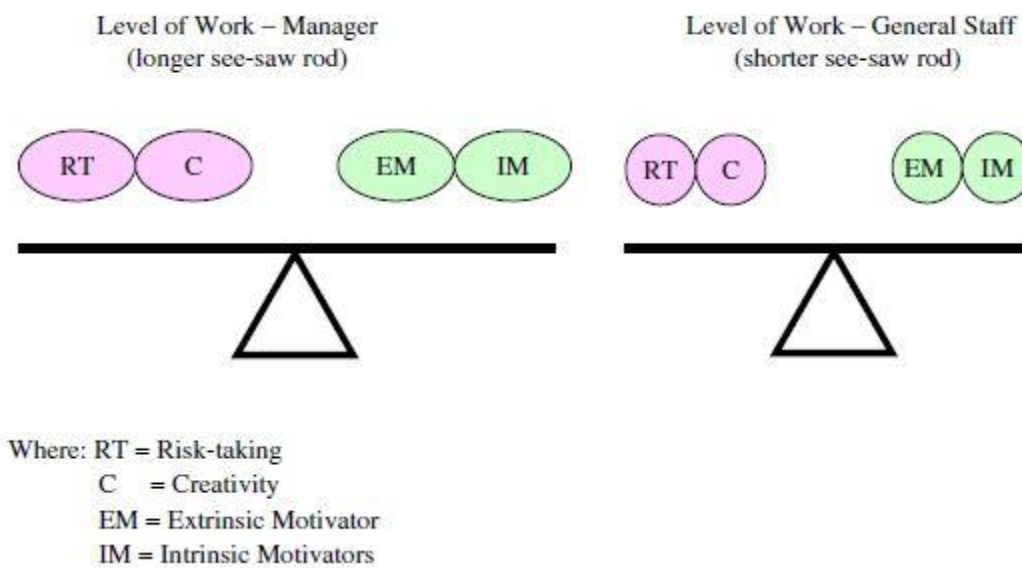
Level of Work – Manager
(longer see-saw rod)

RT C EM IM

Level of Work – General Staff
(shorter see-saw rod)

RT C EM IM

Where: RT = Risk-taking
C = Creativity
EM = Extrinsic Motivator
IM = Intrinsic Motivators